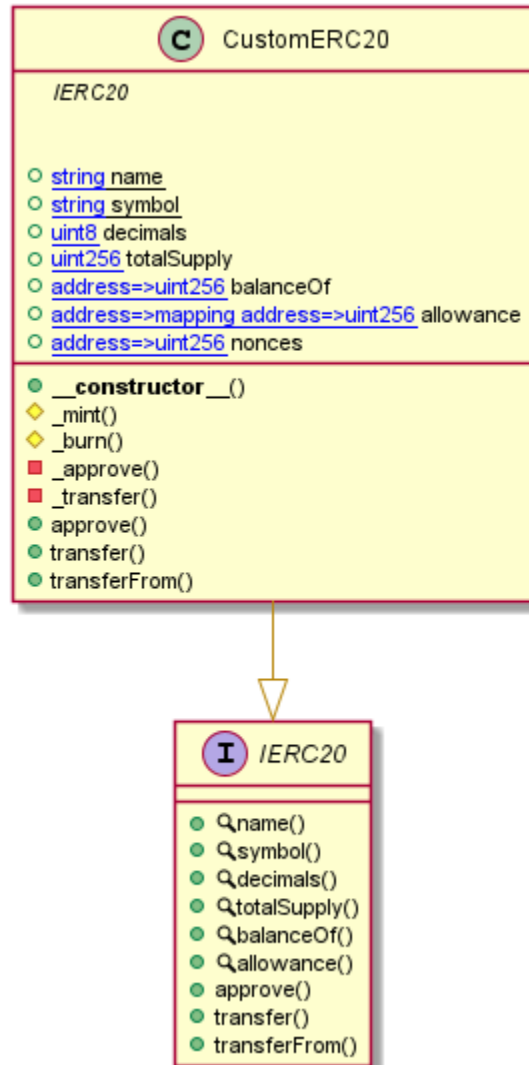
C CustomERC20

IERC20

string name
string symbol
uint8 decimals
uint256 totalSupply
address=>uint256 balanceOf
address=>mapping address=>uint256 allowance
address=>uint256 nonces

**__constructor__**()
_mint()
_burn()
_approve()
_transfer()
approve()
transfer()
transferFrom()

I IERC20

name()
symbol()
decimals()
totalSupply()
balanceOf()
allowance()
approve()
transfer()
transferFrom()